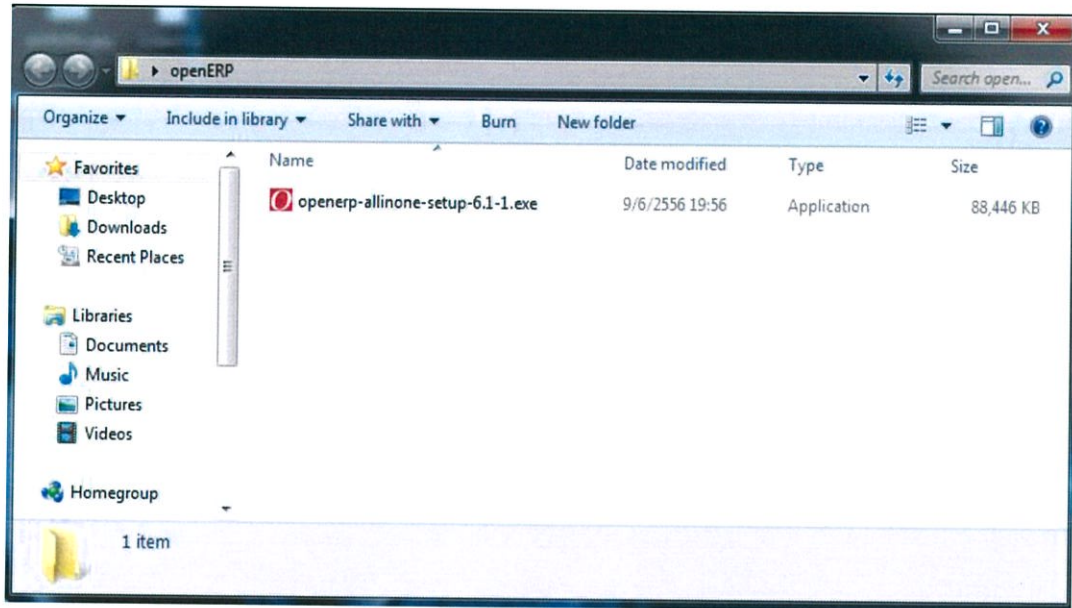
▸ openERP

Search open...

Organize ▾ Include in library ▾ Share with ▾ Burn New folder

Favorites
Desktop
Downloads
Recent Places

Libraries
Documents
Music
Pictures
Videos

Homegroup

| Name | Date modified | Type | Size |
|---|---|---|---|
| openerp-allinone-setup-6.1-1.exe | 9/6/2556 19:56 | Application | 88,446 KB |

1 item